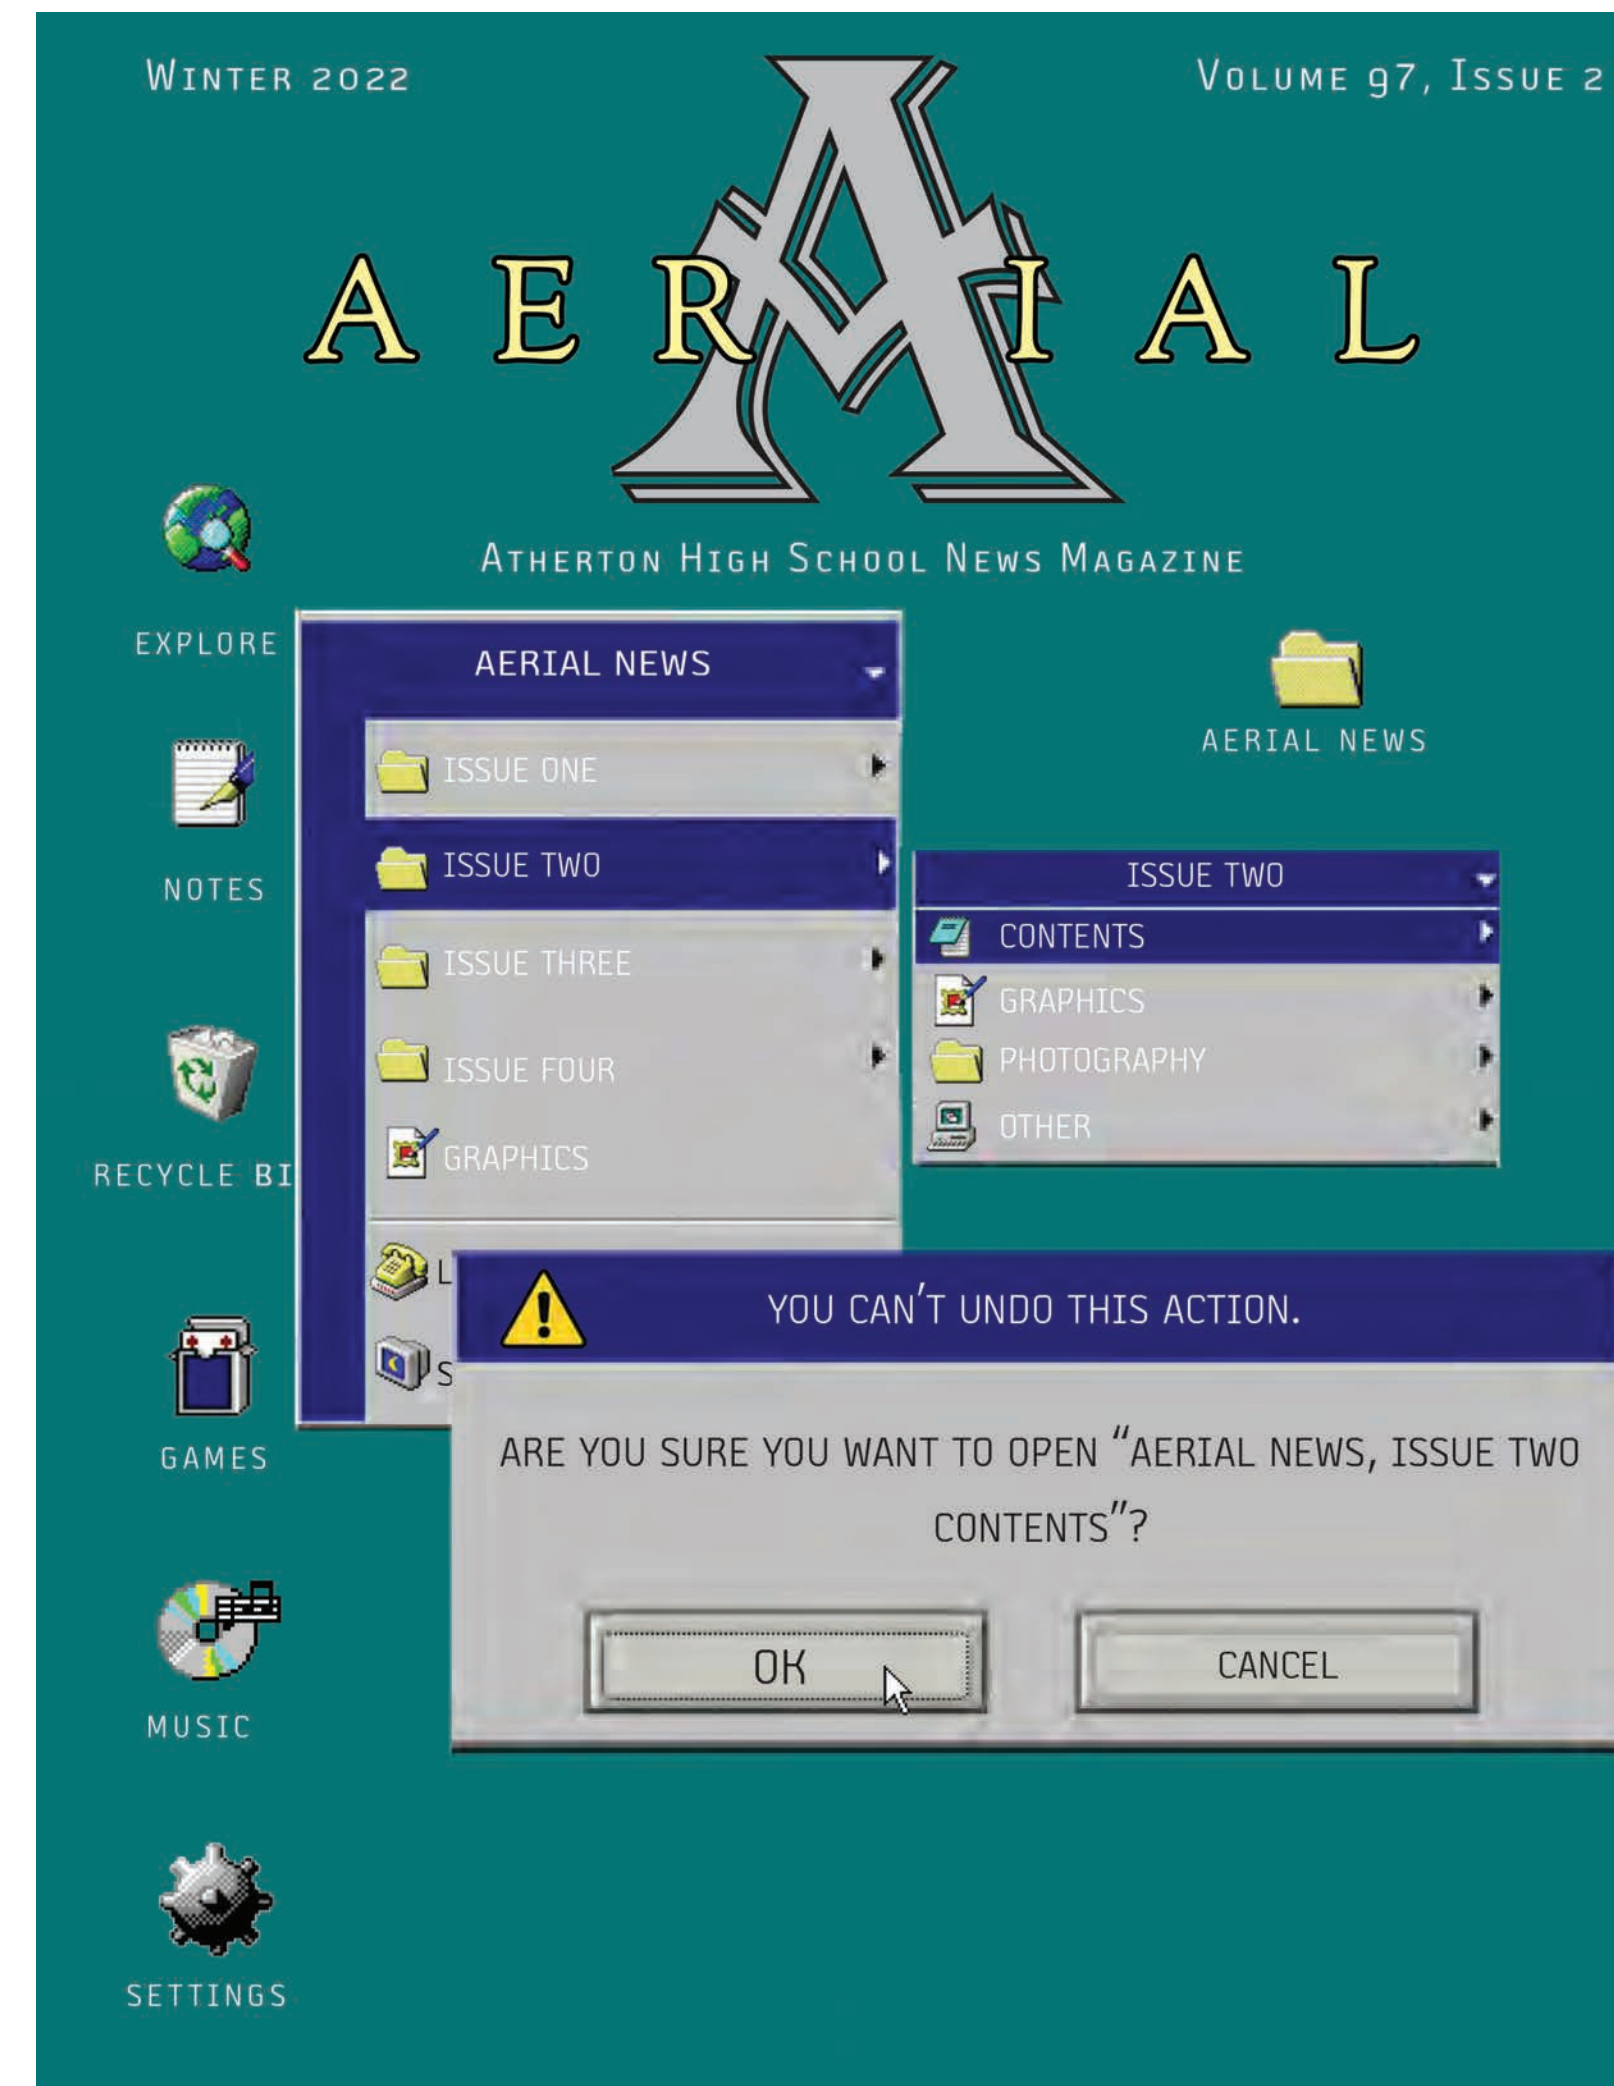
Winter 2022

Volume 97, Issue 2

AERIAL

Atherton High School News Magazine

EXPLORE

NOTES

RECYCLE BI

GAMES

MUSIC

SETTINGS

AERIAL NEWS

ISSUE ONE

ISSUE TWO

ISSUE THREE

ISSUE FOUR

GRAPHICS

L

S

AERIAL NEWS

ISSUE TWO

CONTENTS

GRAPHICS

PHOTOGRAPHY

OTHER

YOU CAN'T UNDO THIS ACTION.

ARE YOU SURE YOU WANT TO OPEN "AERIAL NEWS, ISSUE TWO CONTENTS"?

OK

CANCEL